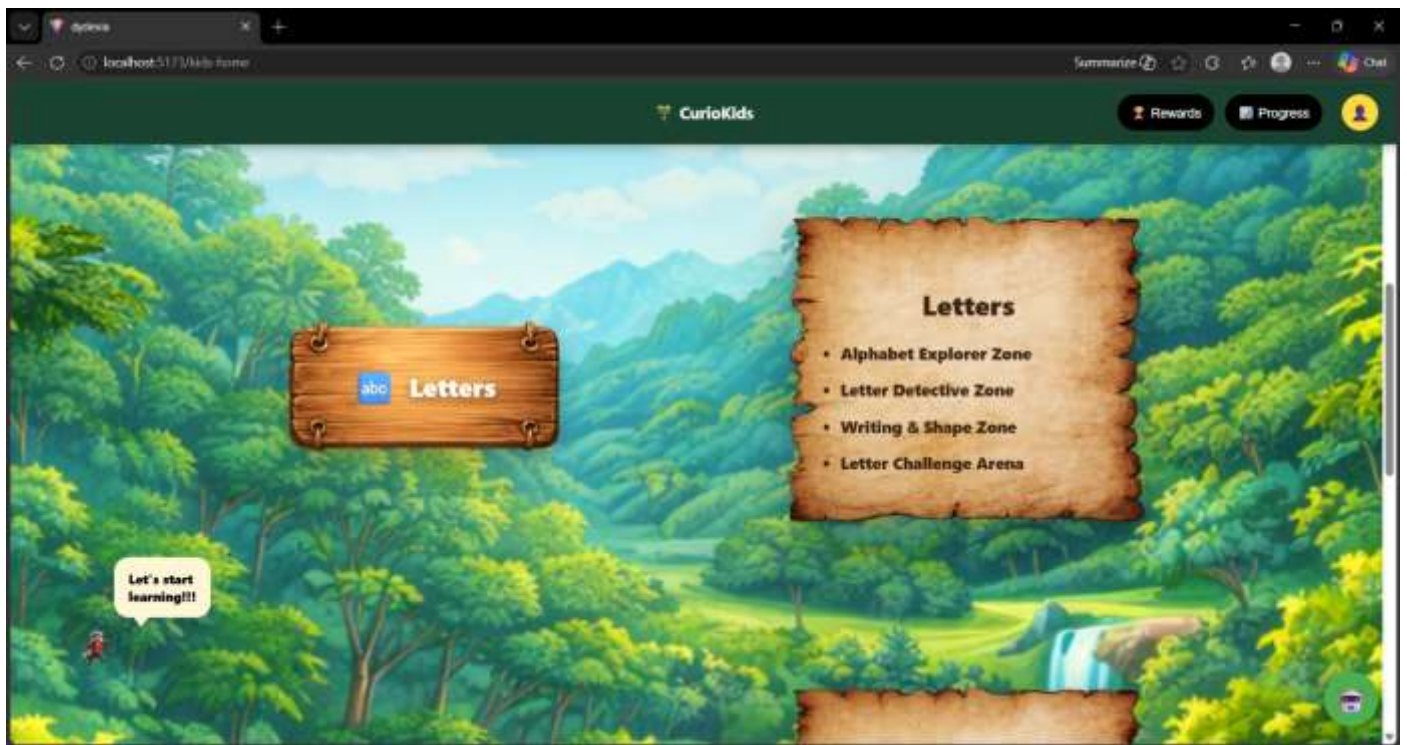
dyslexia

localhost:5173/kids-home

Summarize

Chat

CurioKids

Rewards

Progress

abc Letters

Letters

- Alphabet Explorer Zone
- Letter Detective Zone
- Writing & Shape Zone
- Letter Challenge Arena

Let's start learning!!!